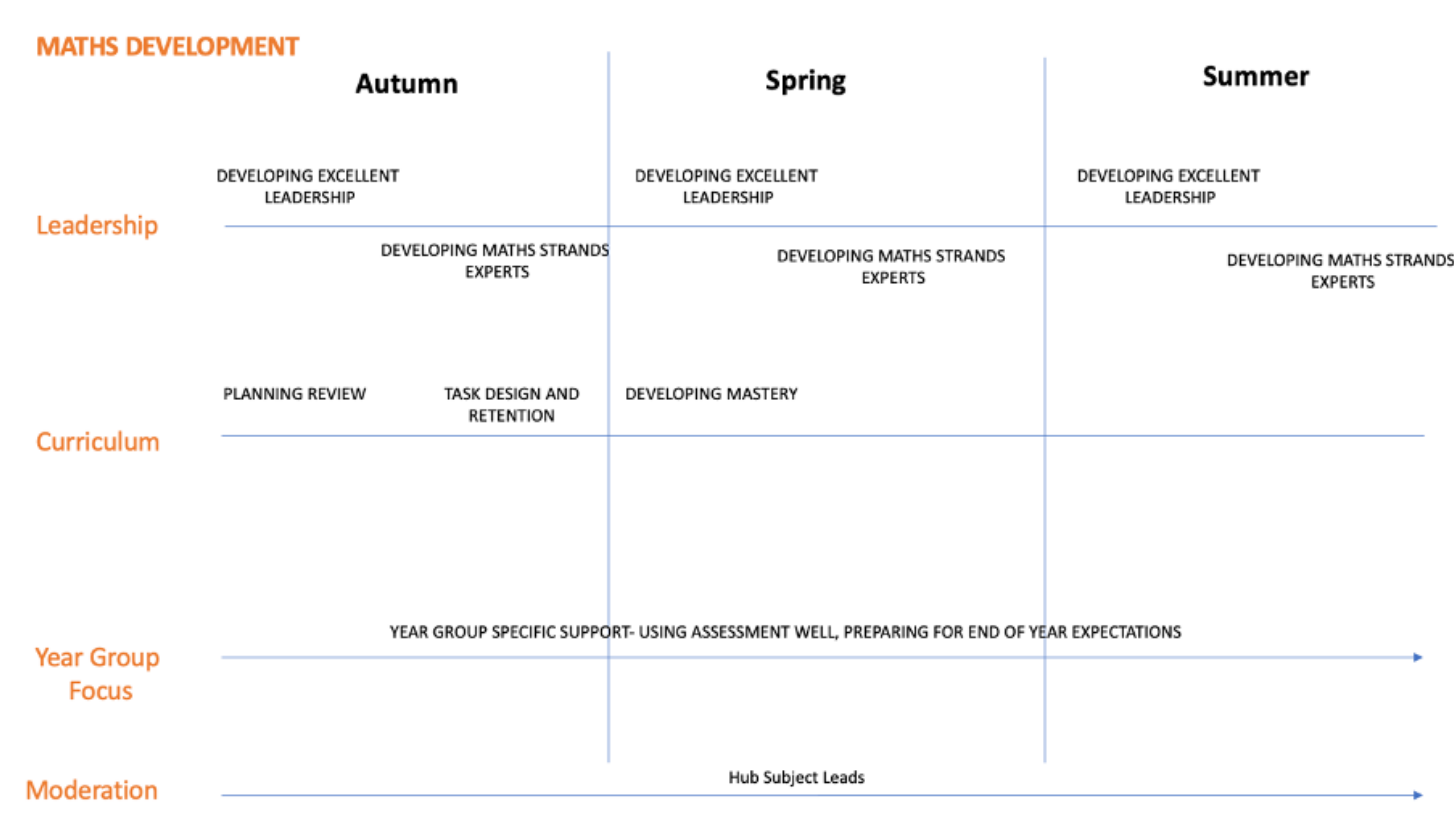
MATHS DEVELOPMENT

Autumn

Spring

Summer

DEVELOPING EXCELLENT LEADERSHIP

DEVELOPING EXCELLENT LEADERSHIP

DEVELOPING EXCELLENT LEADERSHIP

Leadership

DEVELOPING MATHS STRANDS EXPERTS

DEVELOPING MATHS STRANDS EXPERTS

DEVELOPING MATHS STRANDS EXPERTS

PLANNING REVIEW

TASK DESIGN AND RETENTION

DEVELOPING MASTERY

Curriculum

YEAR GROUP SPECIFIC SUPPORT- USING ASSESSMENT WELL, PREPARING FOR END OF YEAR EXPECTATIONS

Year Group Focus

Hub Subject Leads

Moderation